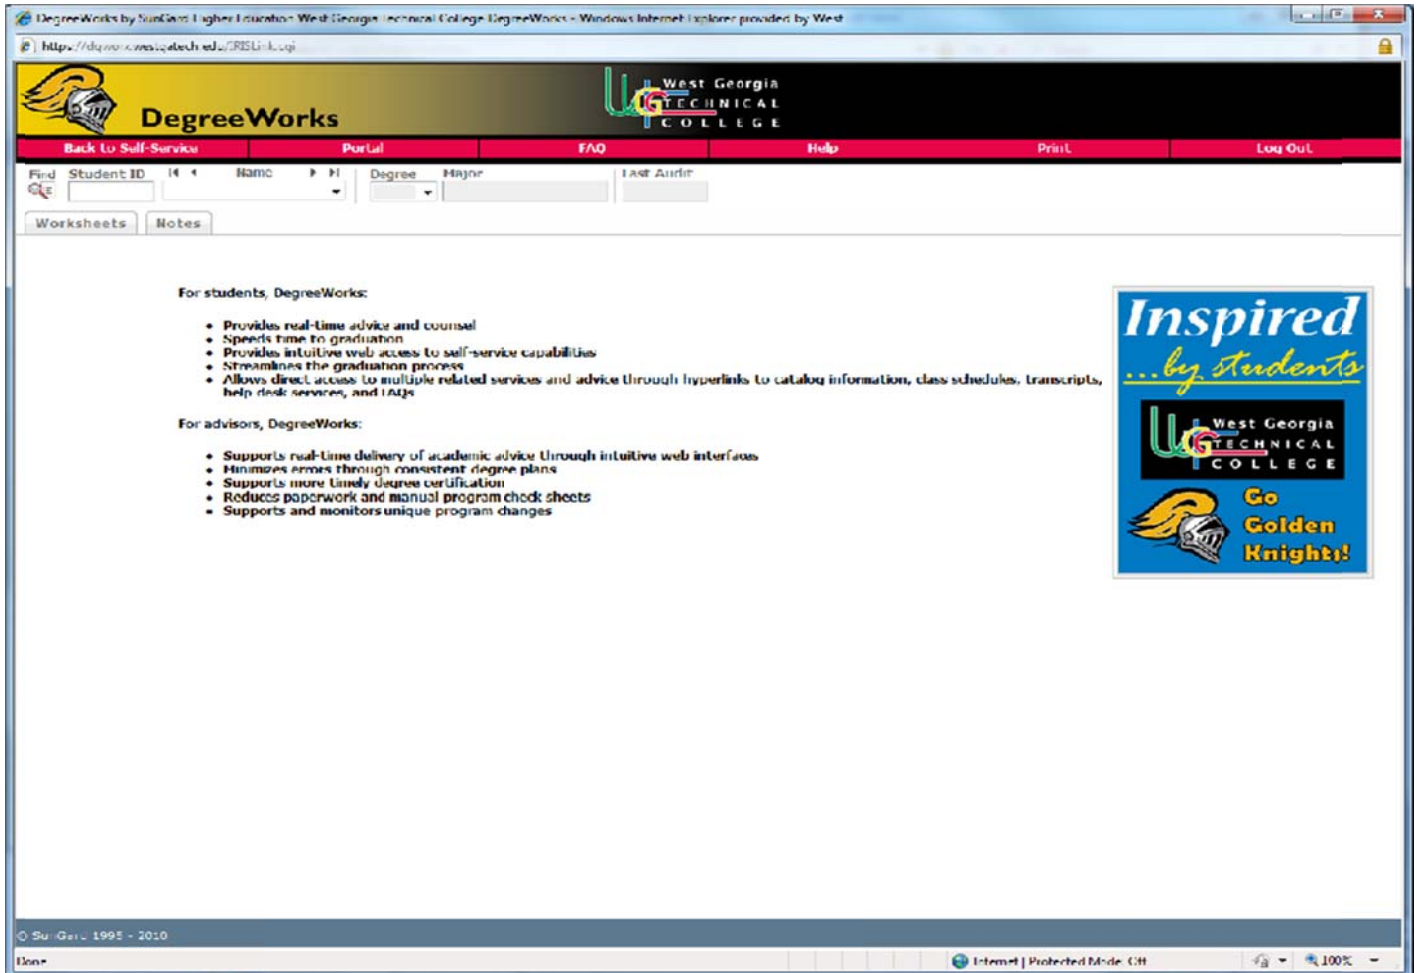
DegreeWorks by SunGard Higher Education West Georgia Technical College DegreeWorks - Windows Internet Explorer provided by West

https://dgwor.westgatech.edu/SRISLink.cgi

DegreeWorks

West Georgia TECHNICAL COLLEGE

Back to Self-Service | Portal | FAQ | Help | Print | Log Out

Find | Student ID | Name | Degree | Major | Last Audit

Worksheets | Notes

For students, DegreeWorks:

- Provides real-time advice and counsel
- Speeds time to graduation
- Provides intuitive web access to self-service capabilities
- Streamlines the graduation process
- Allows direct access to multiple related services and advice through hyperlinks to catalog information, class schedules, transcripts, help desk services, and FAQs

For advisors, DegreeWorks:

- Supports real-time delivery of academic advice through intuitive web interfaces
- Minimizes errors through consistent degree plans
- Supports more timely degree certification
- Reduces paperwork and manual program check sheets
- Supports and monitors unique program changes

Inspired ...by students

West Georgia TECHNICAL COLLEGE

Go Golden Knights!

© SunGard 1995 - 2010

Done

Internet | Protected Mode: Off

100%